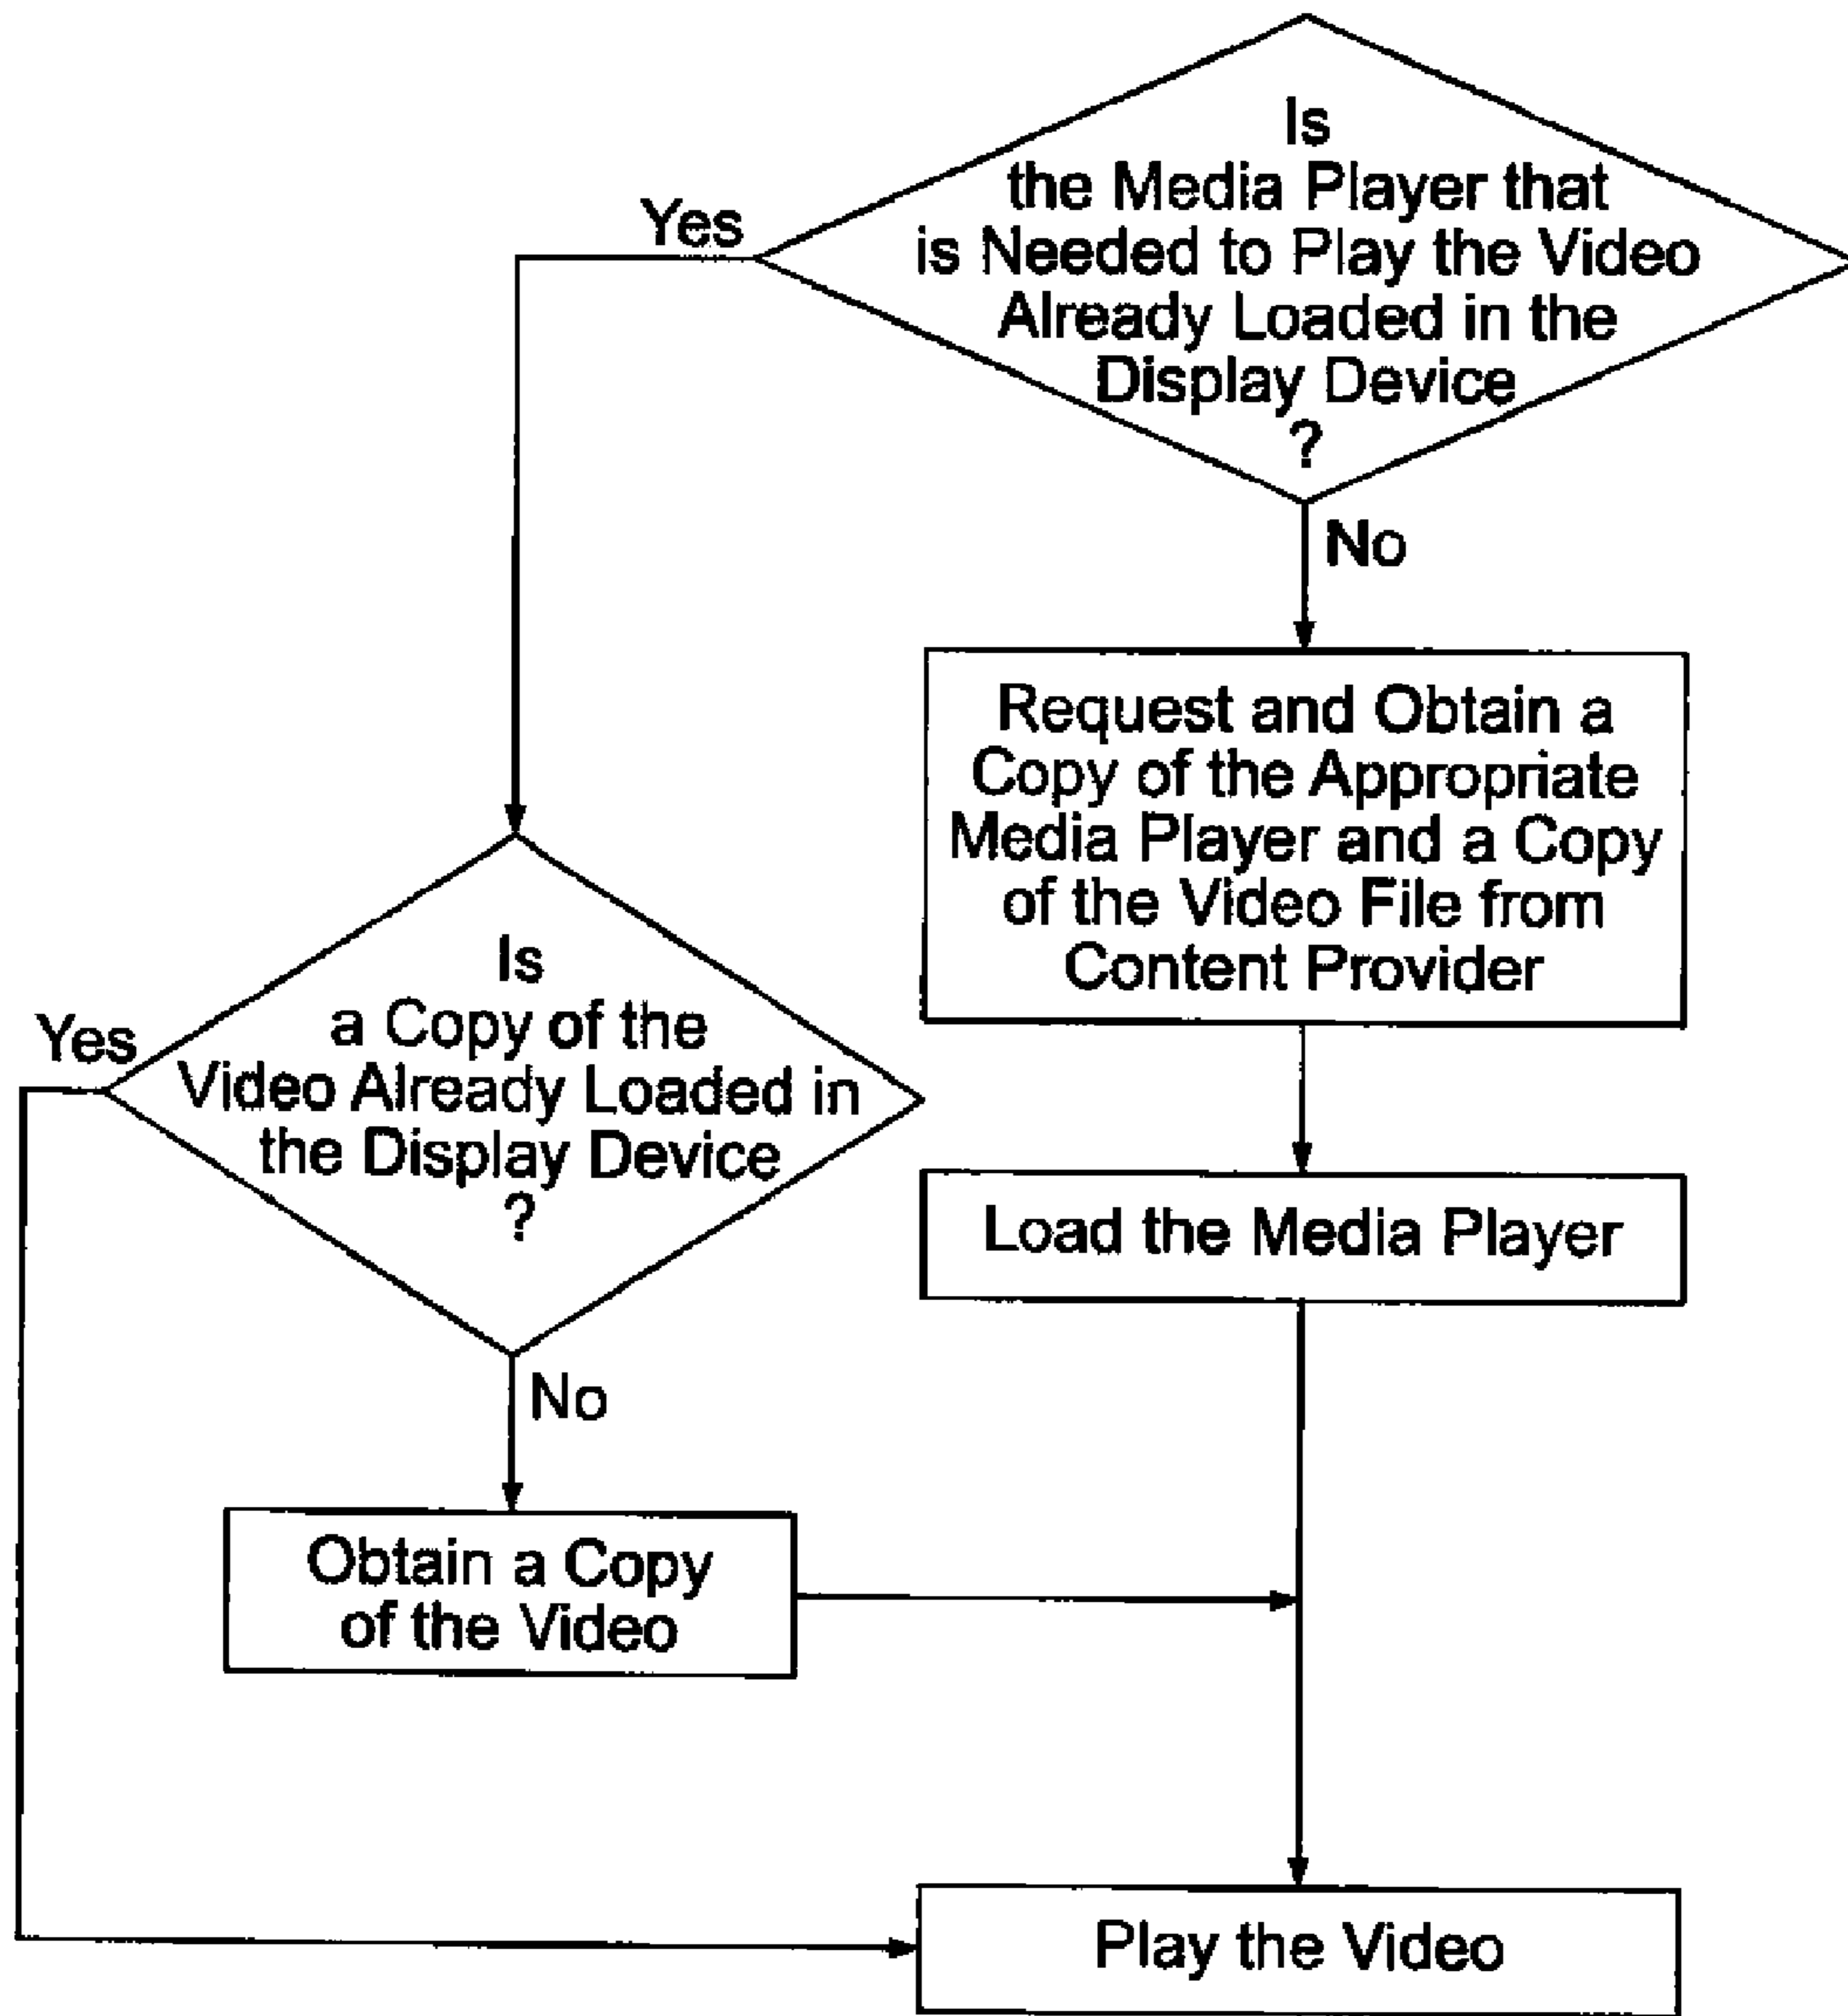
Is
the Media Player that
is Needed to Play the Video
Already Loaded in the
Display Device
?

Yes

No

Request and Obtain a Copy of the Appropriate Media Player and a Copy of the Video File from Content Provider

Is
a Copy of the
Video Already Loaded in
the Display Device
?

Yes

No

Load the Media Player

Obtain a Copy of the Video

Play the Video